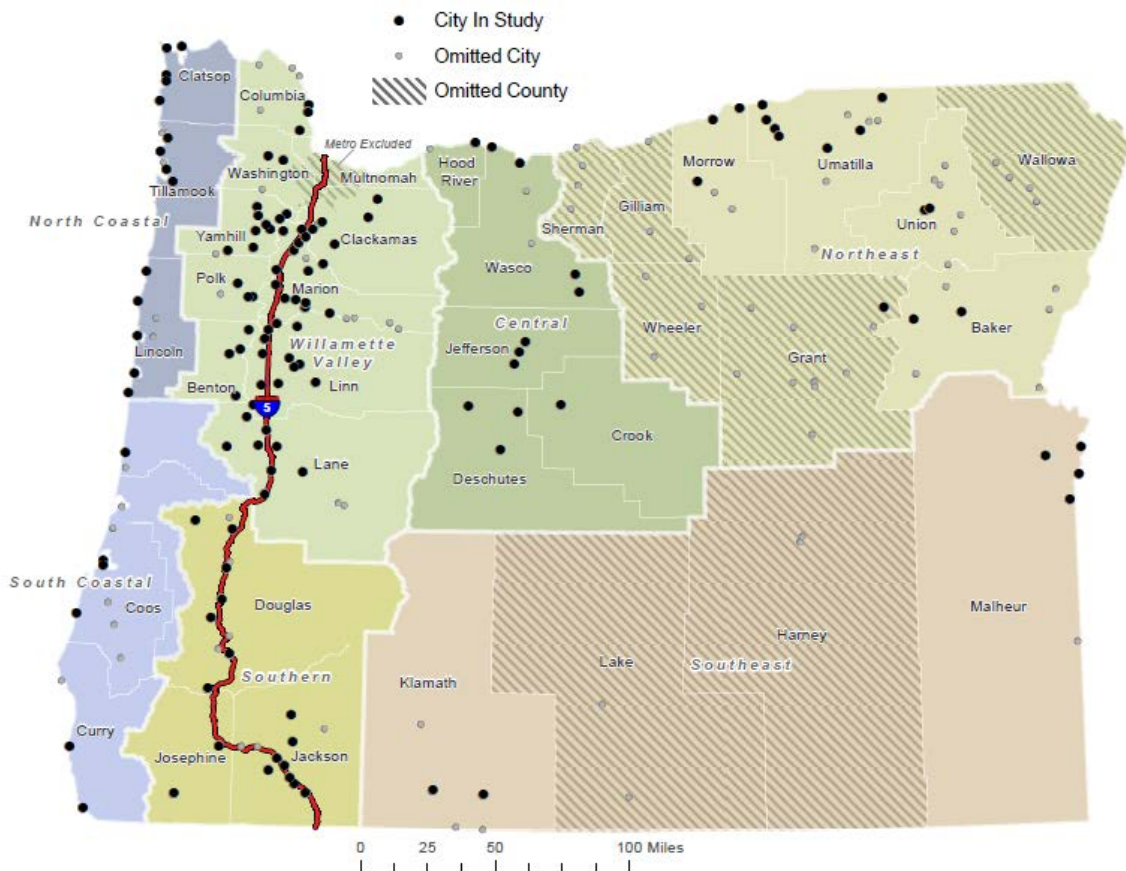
City In Study
Omitted City
Omitted County

Clatsop
Columbia
Metro Excluded
Washington
Multnomah
Hood River
Tillamook
North Coastal
Yamhill
Clackamas
Polk
Marion
Lincoln
Willamette Valley
Benton
Linn
5
Lane
Morrow
Umatilla
Wallowa
Gilliam
Sherman
Union
Northeast
Wasco
Central
Wheeler
Baker
Jefferson
Grant
Crook
Deschutes
South Coastal
Coos
Douglas
Southern
Curry
Josephine
Jackson
Klamath
Lake
Harney
Southeast
Malheur

0 25 50 100 Miles